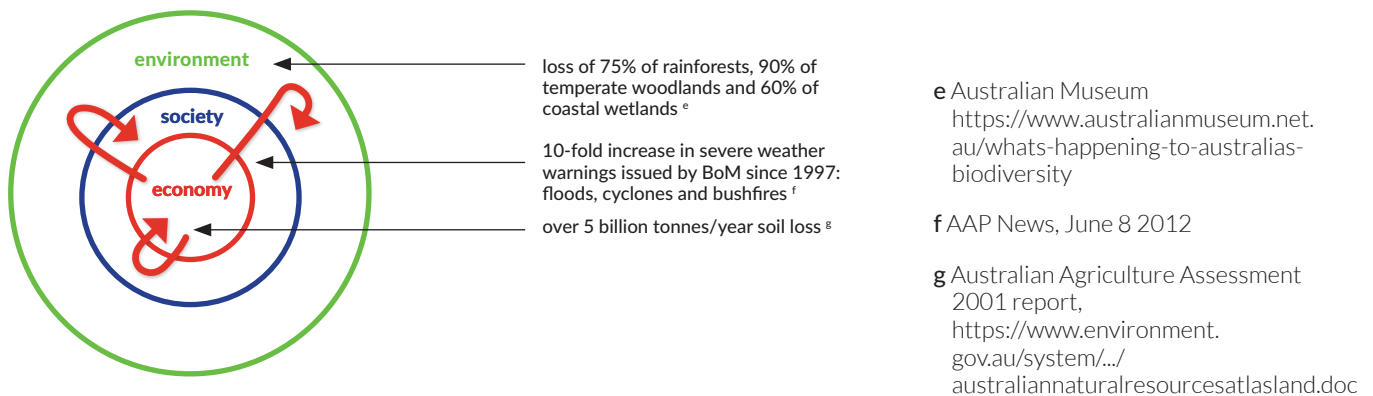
environment

society

economy

loss of 75% of rainforests, 90% of temperate woodlands and 60% of coastal wetlands $^{e}$

10-fold increase in severe weather warnings issued by BoM since 1997: floods, cyclones and bushfires $^{f}$

over 5 billion tonnes/year soil loss $^{g}$

e Australian Museum https://www.australianmuseum.net.au/whats-happening-to-australias-biodiversity

f AAP News, June 8 2012

g Australian Agriculture Assessment 2001 report, https://www.environment.gov.au/system/.../australiannaturalresourcesatlasland.doc